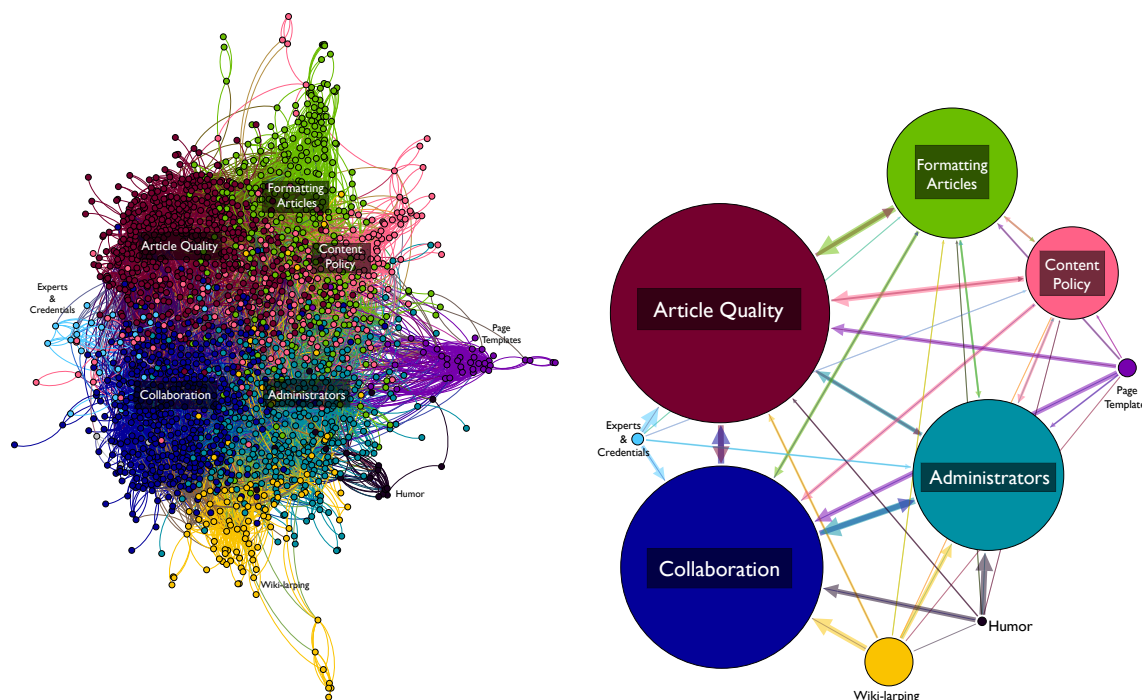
Formatting Articles
Article Quality
Content Policy
Experts & Credentials
Page Templates
Collaboration
Administrators
Humor
Wiki-larping

Formatting Articles
Content Policy
Article Quality
Page Templates
Experts & Credentials
Administrators
Collaboration
Humor
Wiki-larping